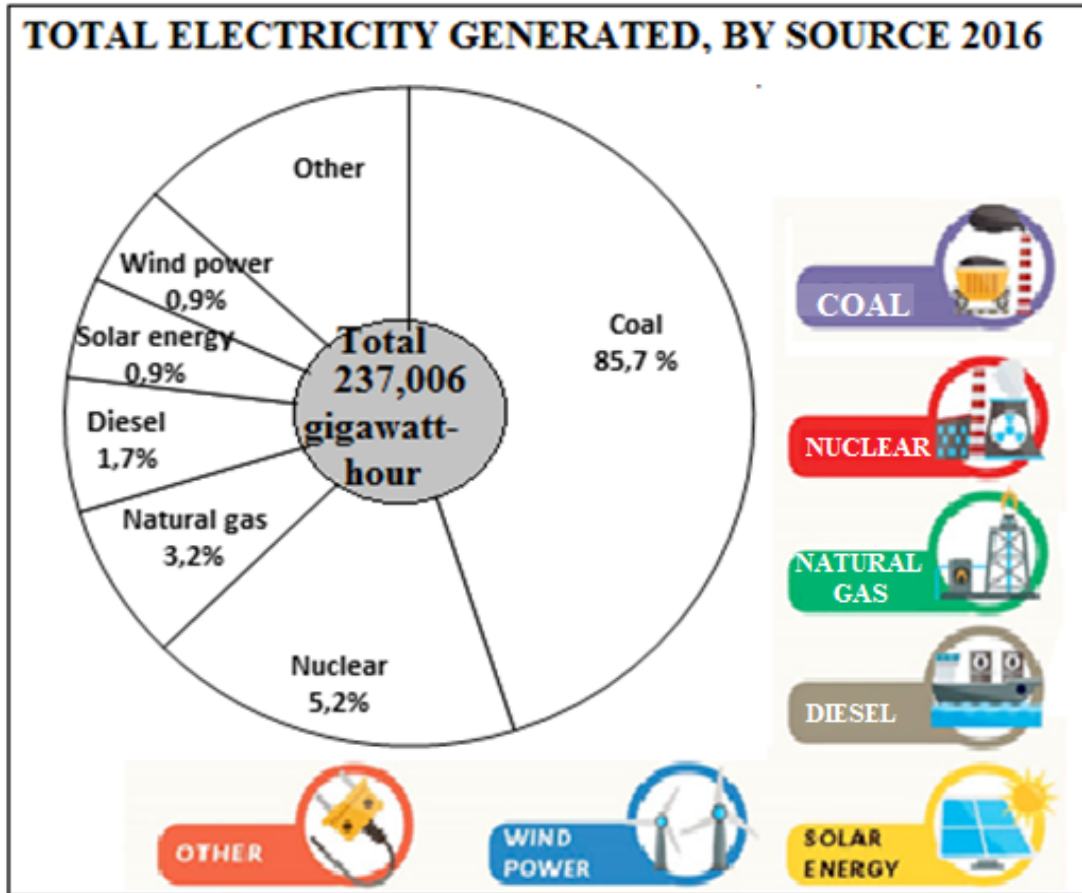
TOTAL ELECTRICITY GENERATED, BY SOURCE 2016

Other

Wind power
0,9%

Solar energy
0,9%

Diesel
1,7%

Natural gas
3,2%

Nuclear
5,2%

Coal
85,7 %

Total
237,006
gigawatthour

COAL

NUCLEAR

NATURAL GAS

DIESEL

OTHER

WIND POWER

SOLAR ENERGY